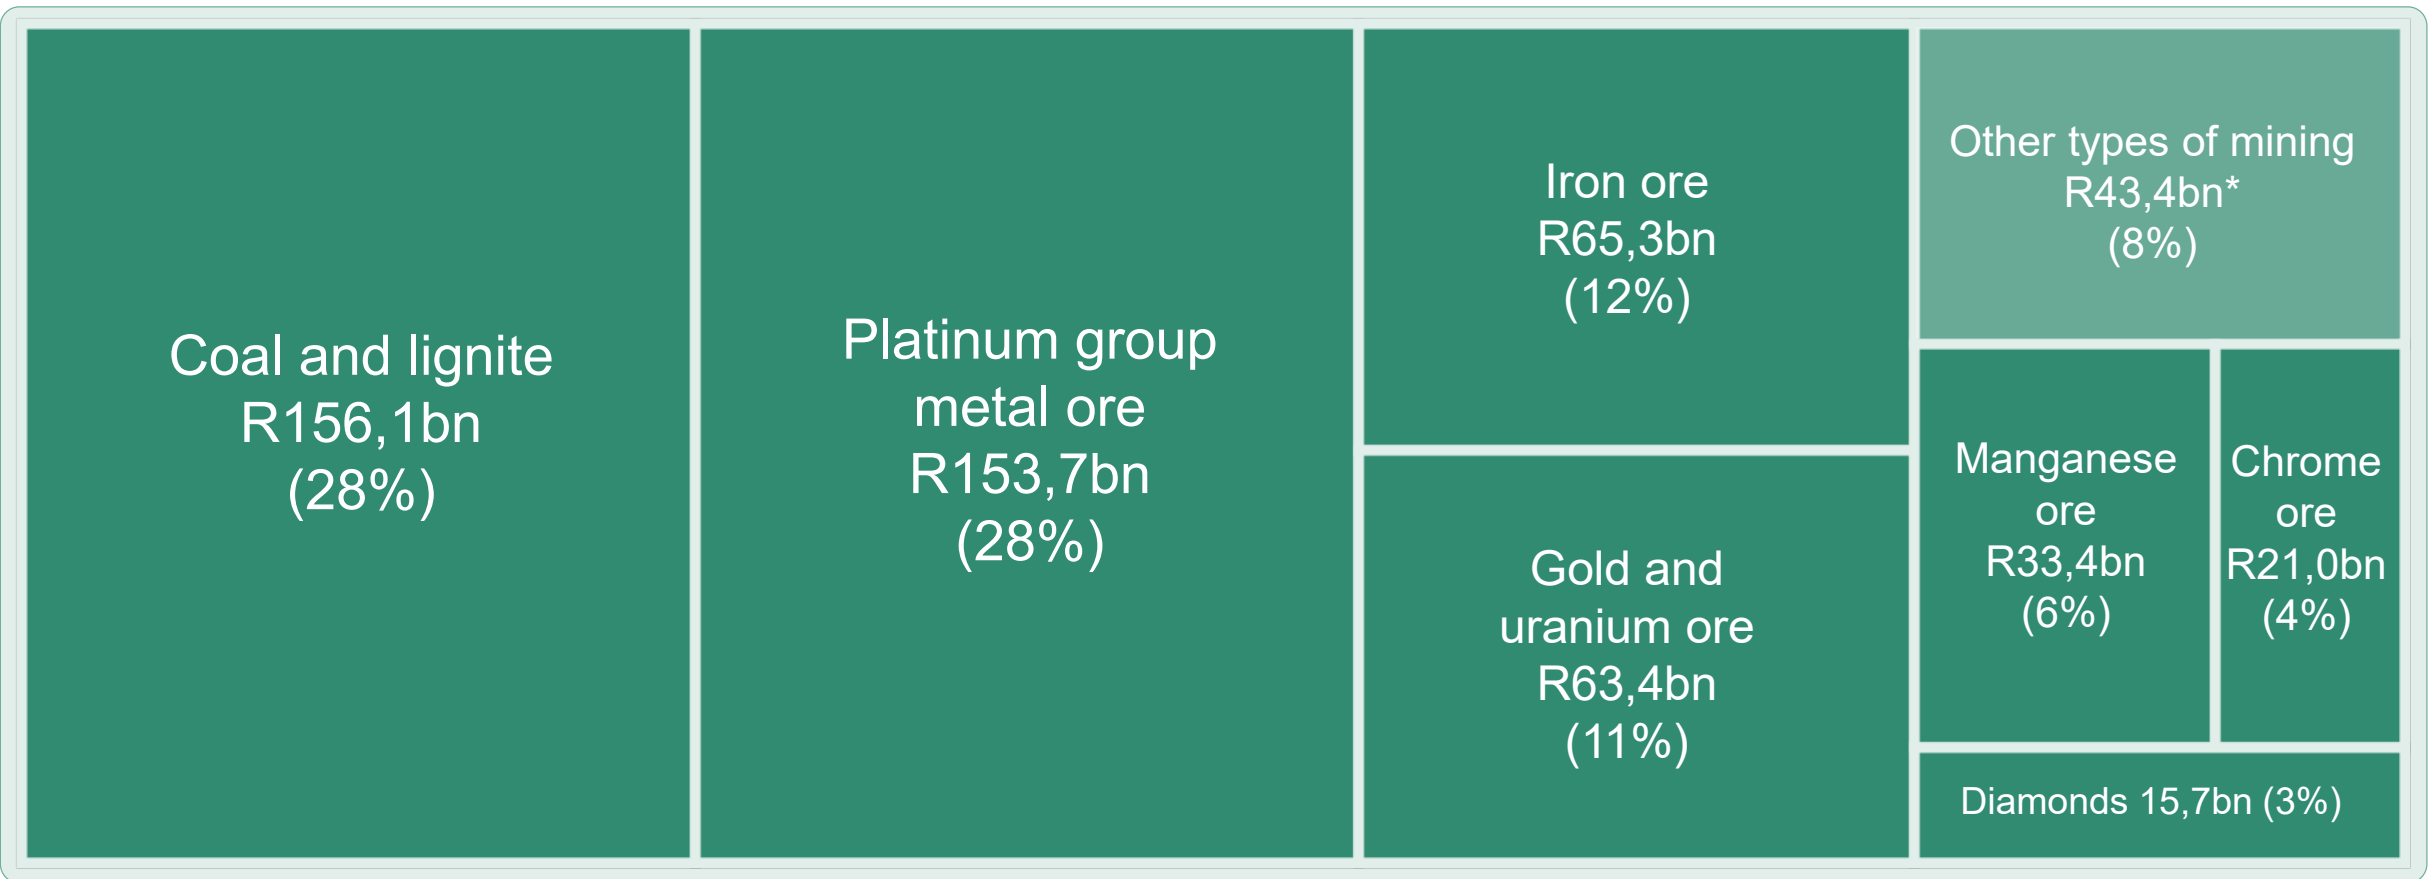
Coal and lignite
R156,1bn
(28%)

Platinum group metal ore
R153,7bn
(28%)

Iron ore
R65,3bn
(12%)

Other types of mining
R43,4bn*
(8%)

Gold and uranium ore
R63,4bn
(11%)

Manganese ore
R33,4bn
(6%)

Chrome ore
R21,0bn
(4%)

Diamonds 15,7bn (3%)